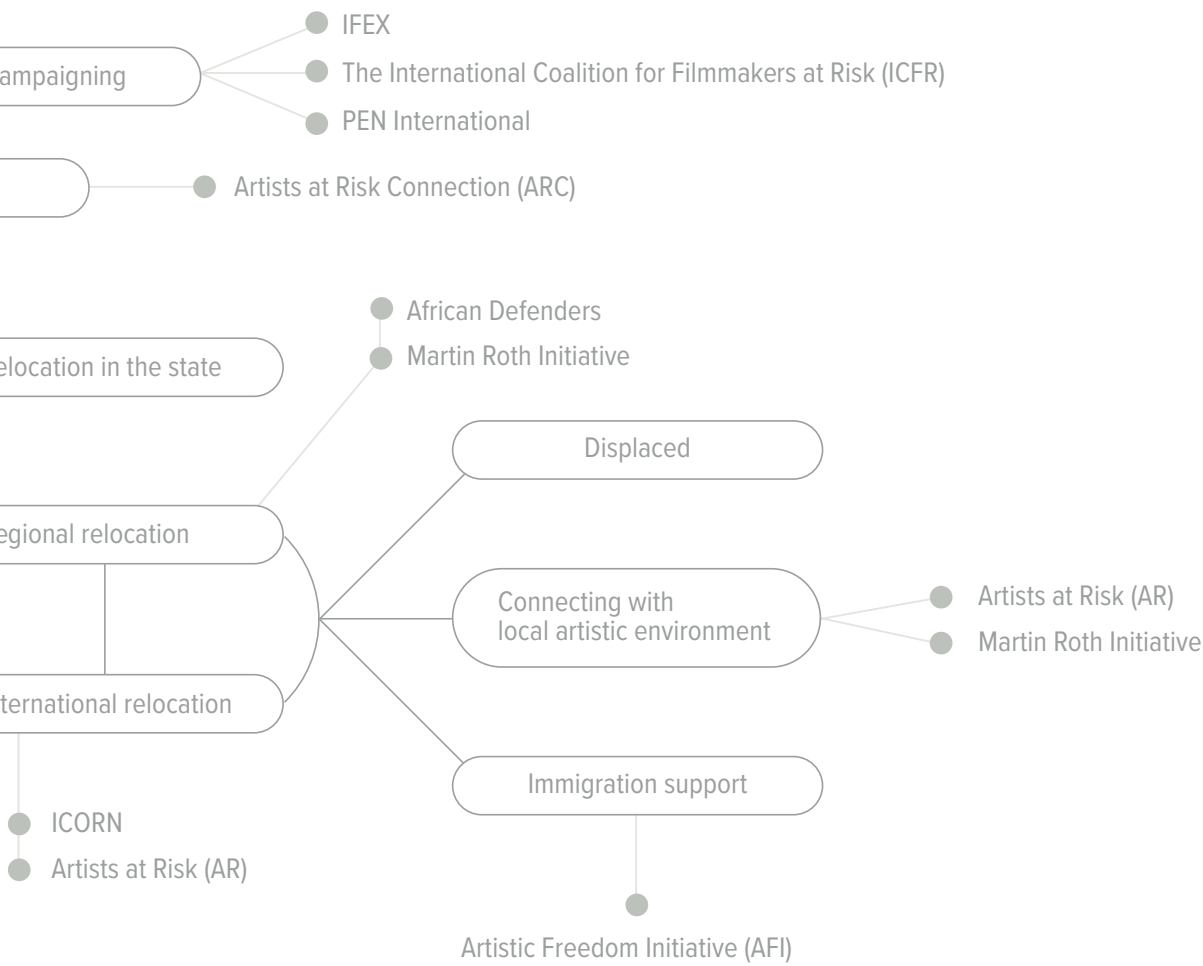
ampaigning

IFEX

The International Coalition for Filmmakers at Risk (ICFR)

PEN International

Artists at Risk Connection (ARC)

African Defenders

Martin Roth Initiative

elocation in the state

Displaced

egional relocation

Connecting with local artistic environment

Artists at Risk (AR)

Martin Roth Initiative

ternational relocation

Immigration support

ICORN

Artists at Risk (AR)

Artistic Freedom Initiative (AFI)